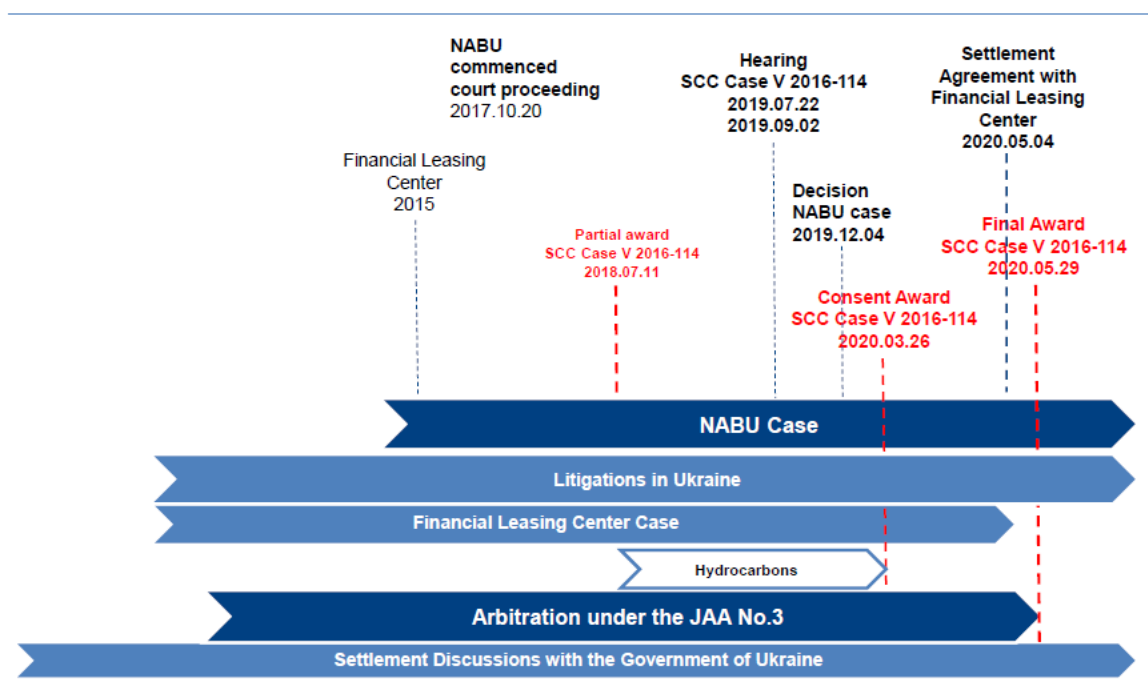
NABU commenced court proceeding 2017.10.20

Hearing SCC Case V 2016-114 2019.07.22 2019.09.02

Settlement Agreement with Financial Leasing Center 2020.05.04

Financial Leasing Center 2015

Decision NABU case 2019.12.04

Partial award SCC Case V 2016-114 2018.07.11

Final Award SCC Case V 2016-114 2020.05.29

Consent Award SCC Case V 2016-114 2020.03.26

NABU Case

Litigations in Ukraine

Financial Leasing Center Case

Hydrocarbons

Arbitration under the JAA No.3

Settlement Discussions with the Government of Ukraine